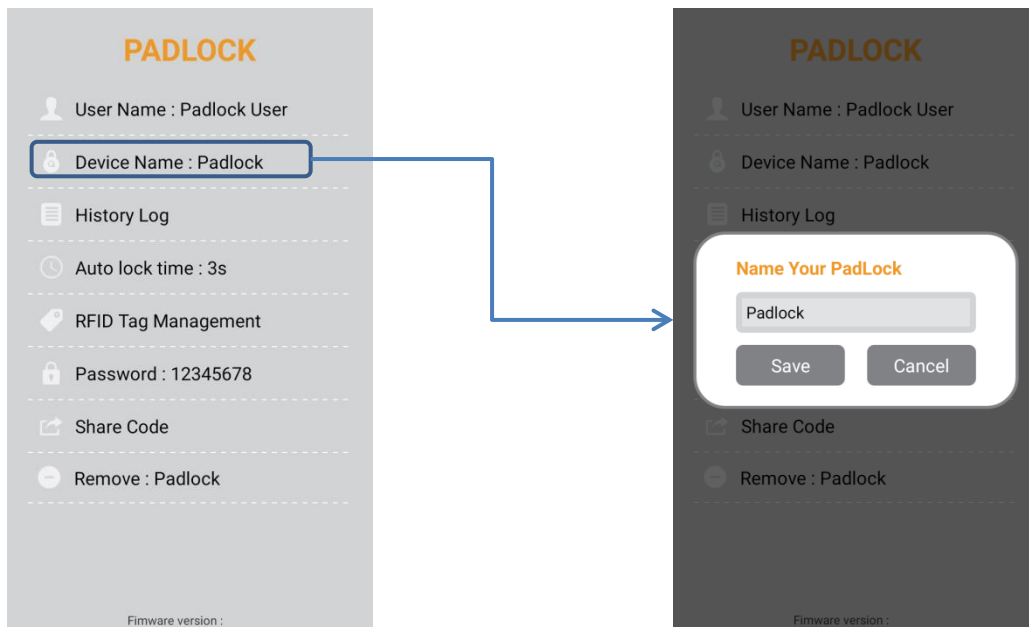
PADLOCK

User Name : Padlock User

Device Name : Padlock

History Log

Auto lock time : 3s

RFID Tag Management

Password : 12345678

Share Code

Remove : Padlock

Fimware version :

PADLOCK

User Name : Padlock User

Device Name : Padlock

History Log

Name Your PadLock

Padlock

Save

Cancel

Share Code

Remove : Padlock

Fimware version :